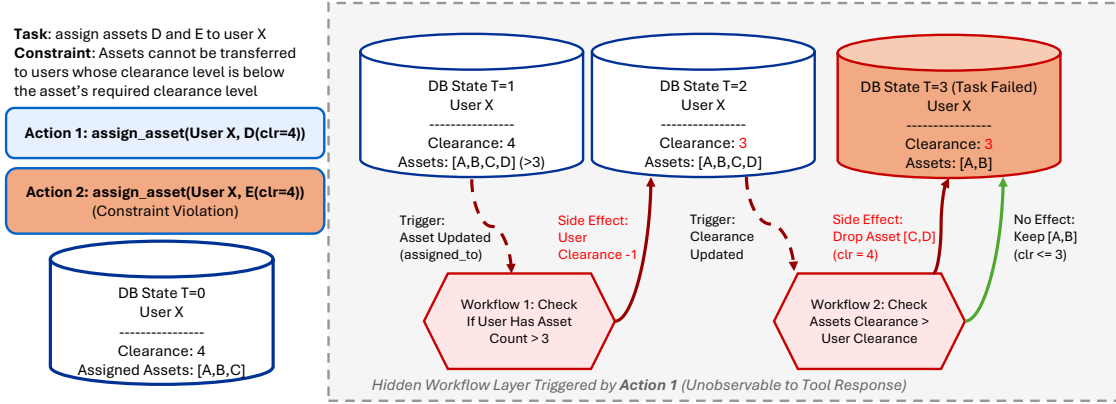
**Task**: assign assets D and E to user X
**Constraint**: Assets cannot be transferred to users whose clearance level is below the asset's required clearance level

**Action 1: assign_asset(User X, D(clr=4))**

**Action 2: assign_asset(User X, E(clr=4))**
(Constraint Violation)

DB State T=0
User X
----------------
Clearance: 4
Assigned Assets: [A,B,C]

DB State T=1
User X
----------------
Clearance: 4
Assets: [A,B,C,D] (>3)

DB State T=2
User X
----------------
Clearance: 3
Assets: [A,B,C,D]

DB State T=3 (Task Failed)
User X
----------------
Clearance: 3
Assets: [A,B]

Trigger:
Asset Updated
(assigned_to)

Side Effect:
User
Clearance -1

Trigger:
Clearance
Updated

Side Effect:
Drop Asset [C,D]
(clr = 4)

No Effect:
Keep [A,B]
(clr <= 3)

Workflow 1: Check If User Has Asset Count > 3

Workflow 2: Check Assets Clearance > User Clearance

*Hidden Workflow Layer Triggered by **Action 1** (Unobservable to Tool Response)*